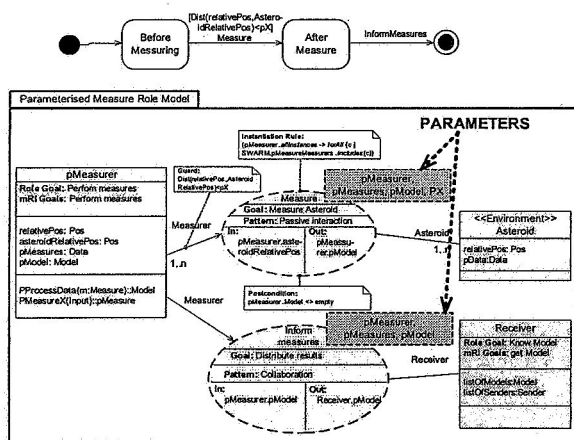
Before Messuring

[Dist(relativePos,AsteroidRelativePos)<pX] Measure

After Measure

InformMeasures

Parameterised Measure Role Model

PARAMETERS

pMeasurer

Role Goal: Perform measures
mRI Goals: Perform measures

relativePos: Pos
asteroidRelativePos: Pos
pMeasures: Data
pModel: Model

PProcessData(m:Measure)::Model
PMeasureX(Input)::pMeasure

Measurer

1..n

Measurer

Guard: Dist(relativePos,AsteroidRelativePos)<pX

Instantiation Rule: {pMeasurer.allInstances -> forAll (c | SWARM.pMeasureMeasurers .includes(c))}

Measure

Goal: Measure Asteroid

Pattern: Passive interaction

In: pMeasurer.asteroidRelativePos

Out: pMeasurer.pModel

pMeasurer, pMeasures, pModel, PX

Asteroid

1..n

<<Environment>> Asteroid

relativePos: Pos
pData:Data

Postcondition: pMeasurer.Model <> empty

Inform measures

pMeasurer, pMeasures, pModel

Goal: Distribute results

Pattern: Collaboration

In: pMeasurer.pModel

Out: Receiver.pModel

Receiver

Receiver

Role Goal: Know Model
mRI Goals: get Model

listOfModels:Model
listOfSenders:Sender